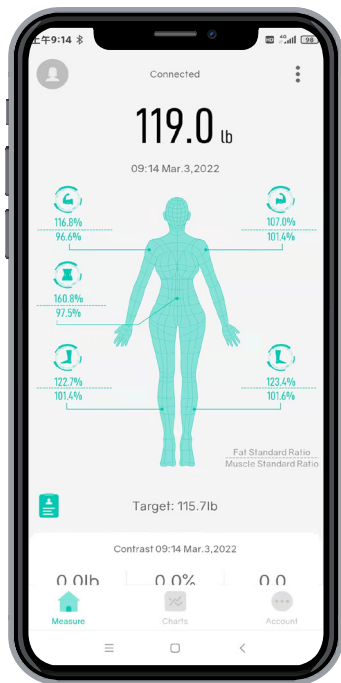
上午9:14

Connected

119.0 lb

09:14 Mar.3,2022

116.8%
96.6%

107.0%
101.4%

160.8%
97.5%

122.7%
101.4%

123.4%
101.6%

Fat Standard Ratio
Muscle Standard Ratio

Target: 115.7lb

Contrast 09:14 Mar.3,2022

0.0lb
0.0%
0.0

Measure
Charts
Account